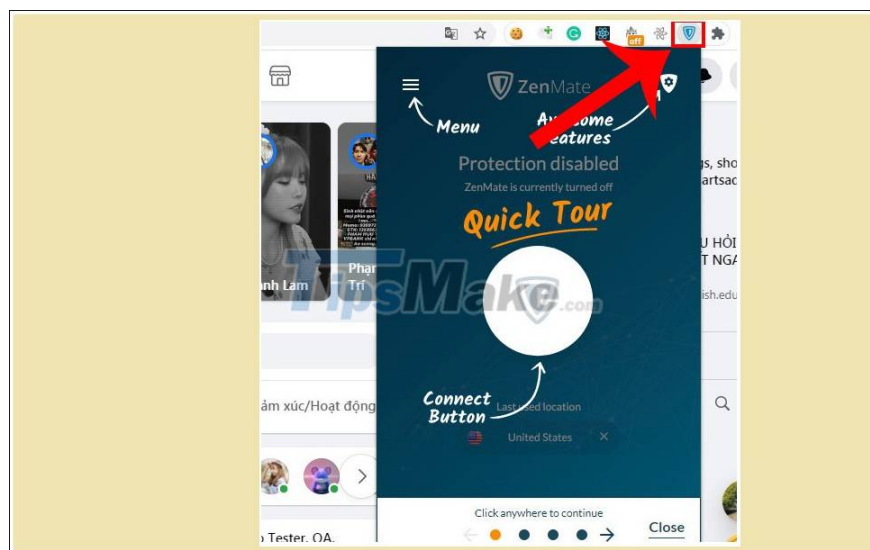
off

ZenMate

Menu

Awesome Features

Protection disabled

ZenMate is currently turned off

Quick Tour

Connect Button

Last used location

United States

Click anywhere to continue

Close

nh Lam

Phạm Trí

ảm xúc/Hoạt động

Tester, QA

TipsMake.com

g, sho
artsac

U HỎI
T NGA

ish.edu